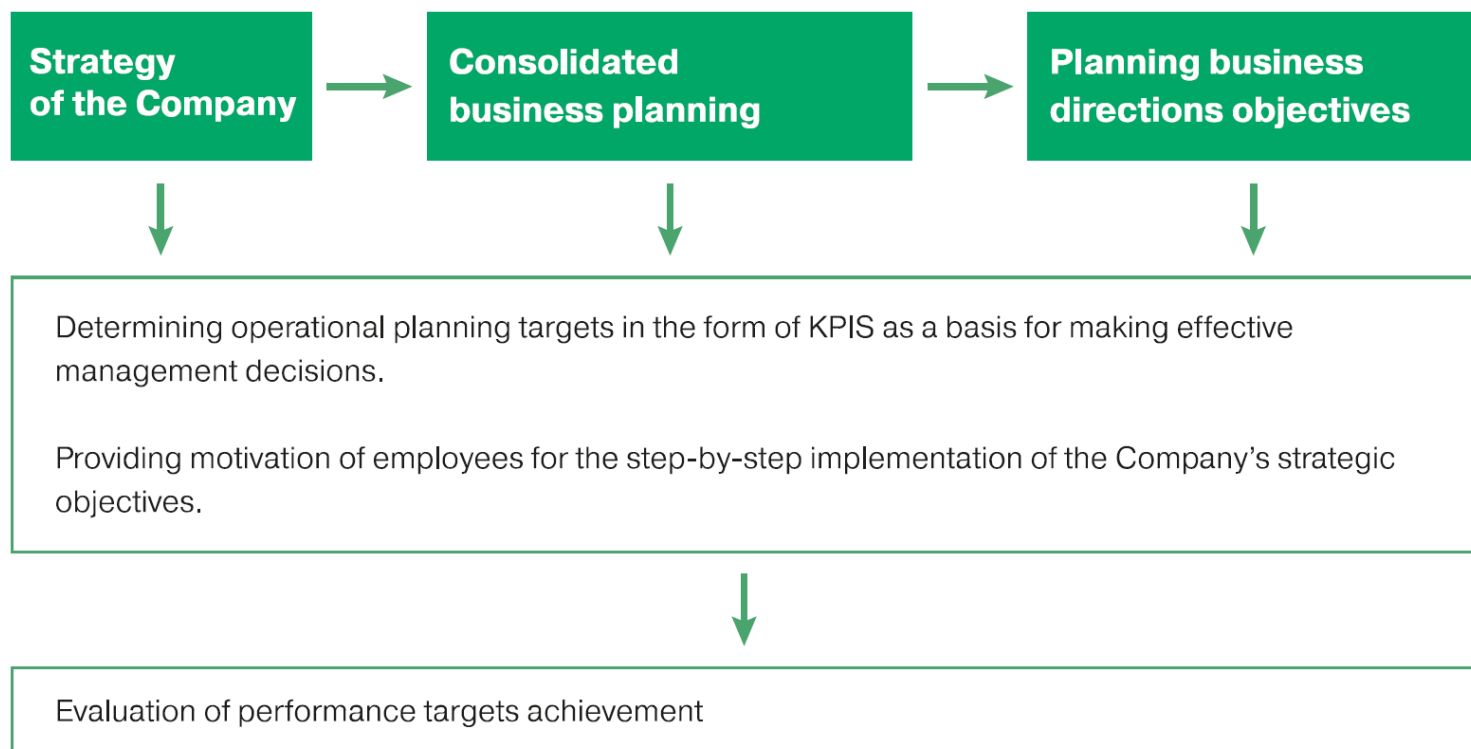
Strategy of the Company

Consolidated business planning

Planning business directions objectives

Determining operational planning targets in the form of KPIS as a basis for making effective management decisions.

Providing motivation of employees for the step-by-step implementation of the Company's strategic objectives.

Evaluation of performance targets achievement